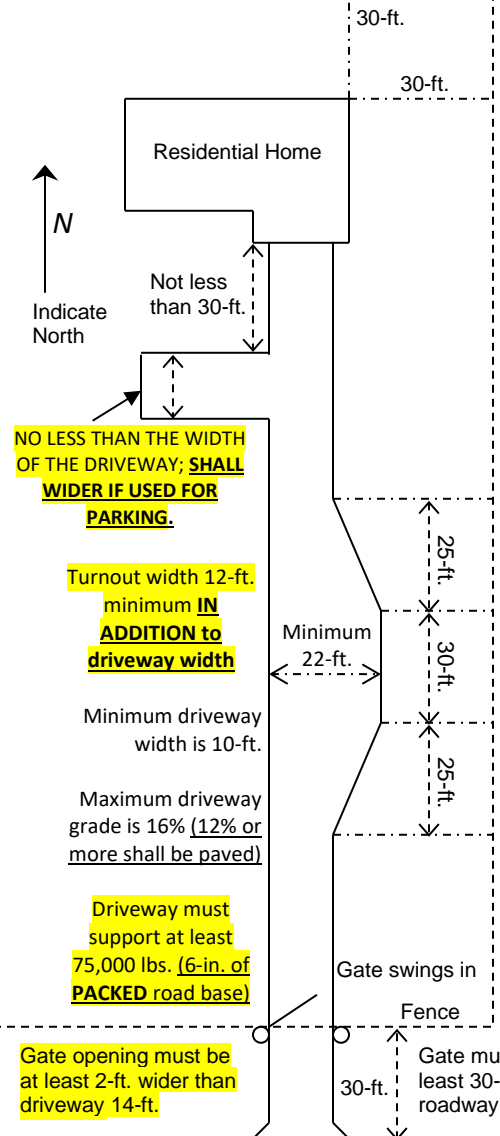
30-ft.

30-ft.

Residential Home

N

Indicate North

Not less than 30-ft.

NO LESS THAN THE WIDTH OF THE DRIVEWAY; SHALL WIDER IF USED FOR PARKING.

Turnout width 12-ft. minimum IN ADDITION to driveway width

Minimum 22-ft.

25-ft.

30-ft.

25-ft.

Minimum driveway width is 10-ft.

Maximum driveway grade is 16% (12% or more shall be paved)

Driveway must support at least 75,000 lbs. (6-in. of PACKED road base)

Gate swings in

Fence

Gate opening must be at least 2-ft. wider than driveway 14-ft.

30-ft.

Gate mu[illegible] least 30-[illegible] roadway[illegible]